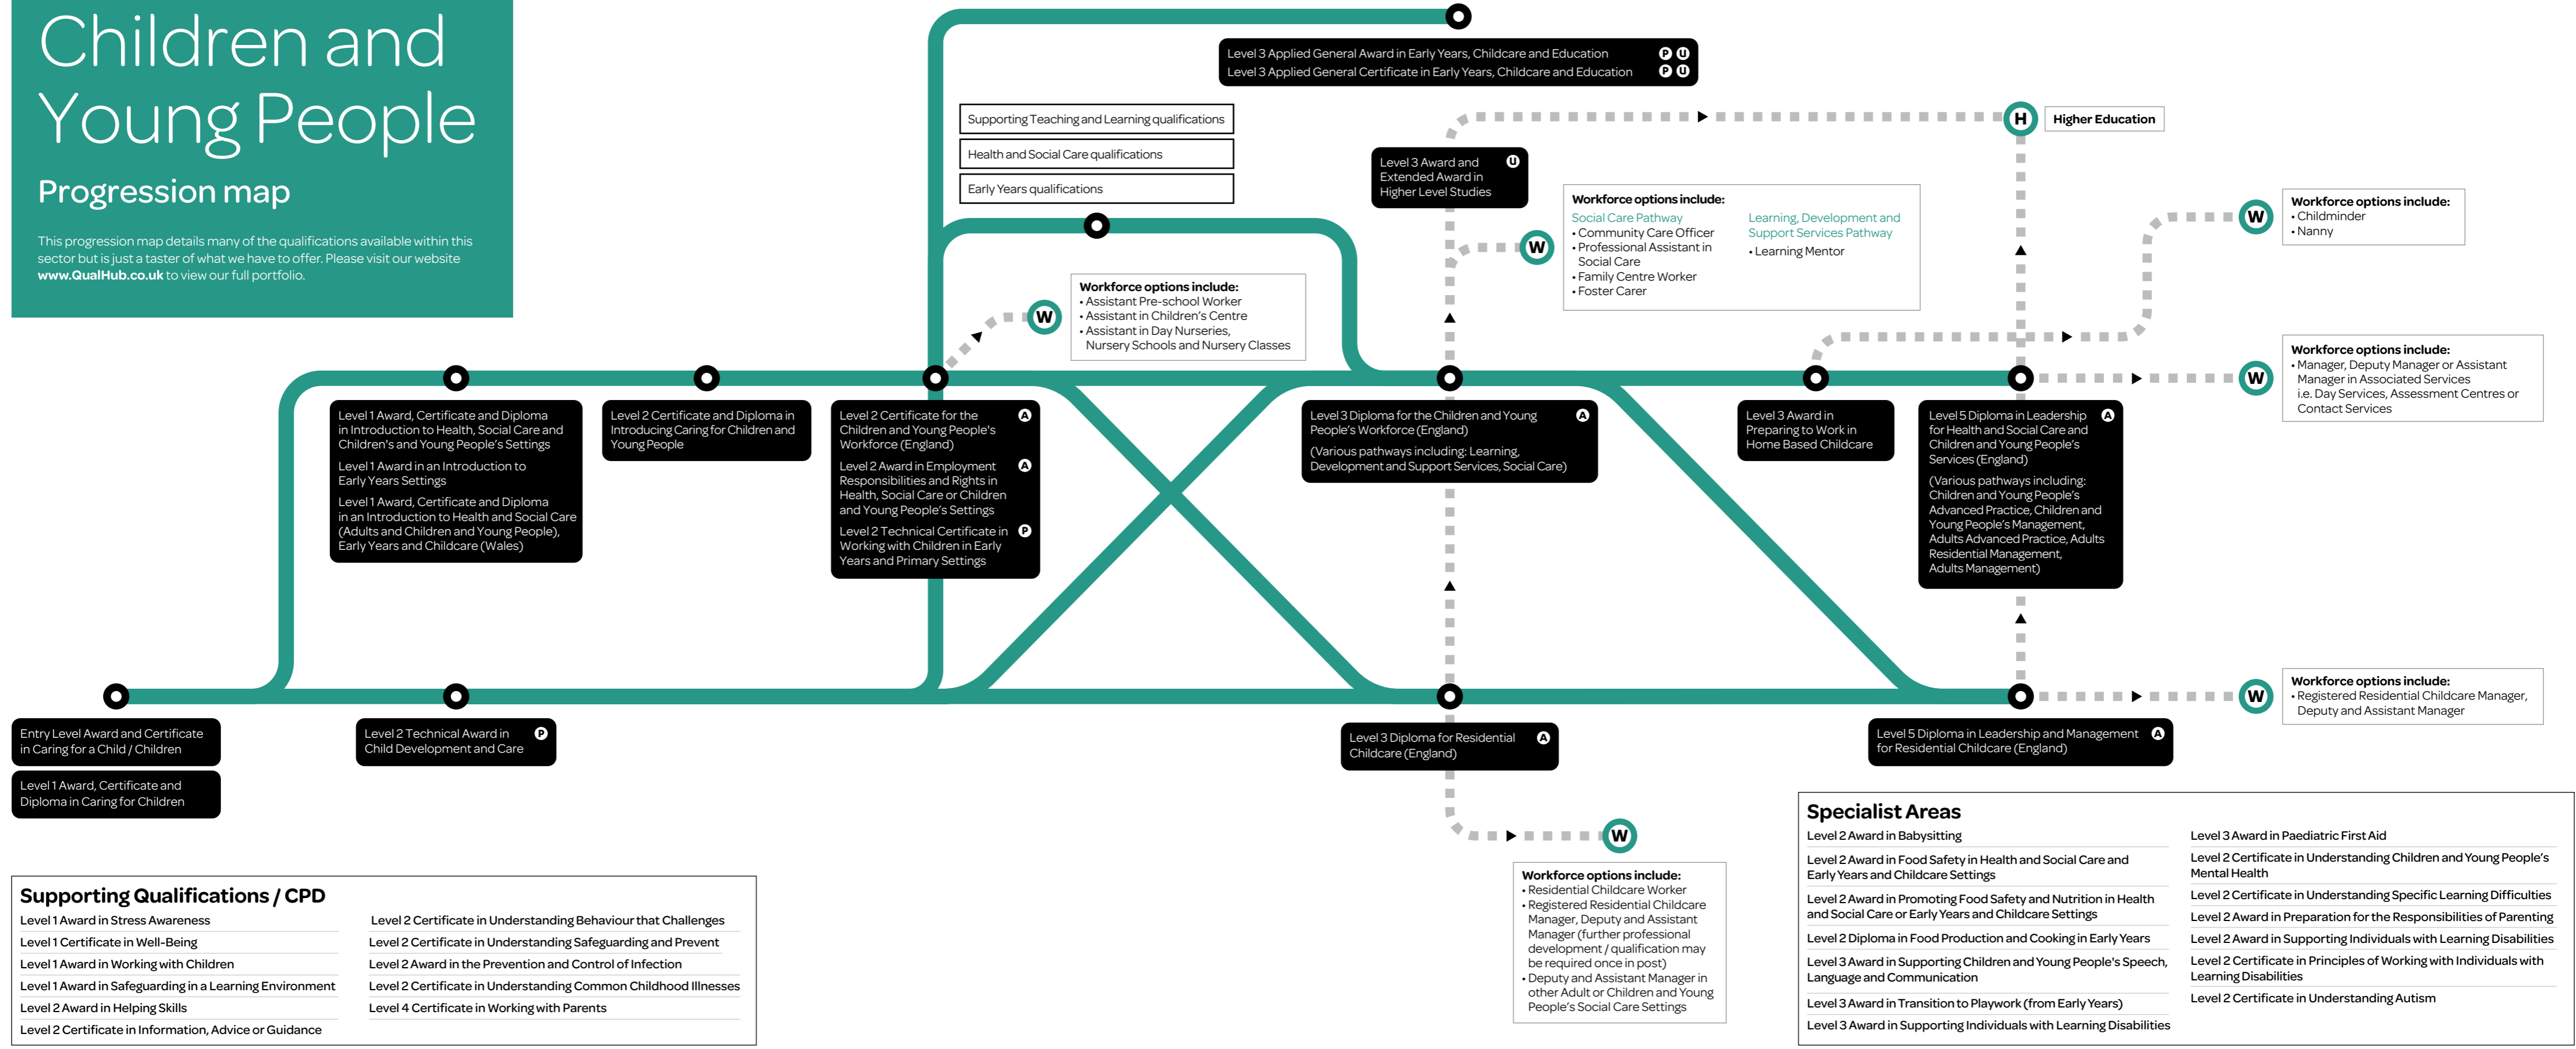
Children and Young People

Progression map

This progression map details many of the qualifications available within this sector but is just a taster of what we have to offer. Please visit our website **www.QualHub.co.uk** to view our full portfolio.

Level 3 Applied General Award in Early Years, Childcare and Education P U
Level 3 Applied General Certificate in Early Years, Childcare and Education P U

Supporting Teaching and Learning qualifications

Health and Social Care qualifications

Early Years qualifications

H Higher Education

Level 3 Award and Extended Award in Higher Level Studies U

W

Workforce options include:
Social Care Pathway
• Community Care Officer
• Professional Assistant in Social Care
• Family Centre Worker
• Foster Carer
Learning, Development and Support Services Pathway
• Learning Mentor

W

Workforce options include:
• Childminder
• Nanny

W

Workforce options include:
• Assistant Pre-school Worker
• Assistant in Children's Centre
• Assistant in Day Nurseries, Nursery Schools and Nursery Classes

W

Workforce options include:
• Manager, Deputy Manager or Assistant Manager in Associated Services i.e. Day Services, Assessment Centres or Contact Services

Level 1 Award, Certificate and Diploma in Introduction to Health, Social Care and Children's and Young People's Settings

Level 1 Award in an Introduction to Early Years Settings

Level 1 Award, Certificate and Diploma in an Introduction to Health and Social Care (Adults and Children and Young People), Early Years and Childcare (Wales)

Level 2 Certificate and Diploma in Introducing Caring for Children and Young People

Level 2 Certificate for the Children and Young People's Workforce (England) A

Level 2 Award in Employment Responsibilities and Rights in Health, Social Care or Children and Young People's Settings A

Level 2 Technical Certificate in Working with Children in Early Years and Primary Settings P

Level 3 Diploma for the Children and Young People's Workforce (England) A
(Various pathways including: Learning, Development and Support Services, Social Care)

Level 3 Award in Preparing to Work in Home Based Childcare

Level 5 Diploma in Leadership for Health and Social Care and Children and Young People's Services (England) A
(Various pathways including: Children and Young People's Advanced Practice, Children and Young People's Management, Adults Advanced Practice, Adults Residential Management, Adults Management)

W

Workforce options include:
• Registered Residential Childcare Manager, Deputy and Assistant Manager

Entry Level Award and Certificate in Caring for a Child / Children

Level 1 Award, Certificate and Diploma in Caring for Children

Level 2 Technical Award in Child Development and Care P

Level 3 Diploma for Residential Childcare (England) A

Level 5 Diploma in Leadership and Management for Residential Childcare (England) A

W

Workforce options include:
• Residential Childcare Worker
• Registered Residential Childcare Manager, Deputy and Assistant Manager (further professional development / qualification may be required once in post)
• Deputy and Assistant Manager in other Adult or Children and Young People's Social Care Settings

Supporting Qualifications / CPD
Level 1 Award in Stress Awareness
Level 1 Certificate in Well-Being
Level 1 Award in Working with Children
Level 1 Award in Safeguarding in a Learning Environment
Level 2 Award in Helping Skills
Level 2 Certificate in Information, Advice or Guidance
Level 2 Certificate in Understanding Behaviour that Challenges
Level 2 Certificate in Understanding Safeguarding and Prevent
Level 2 Award in the Prevention and Control of Infection
Level 2 Certificate in Understanding Common Childhood Illnesses
Level 4 Certificate in Working with Parents

Specialist Areas
Level 2 Award in Babysitting
Level 2 Award in Food Safety in Health and Social Care and Early Years and Childcare Settings
Level 2 Award in Promoting Food Safety and Nutrition in Health and Social Care or Early Years and Childcare Settings
Level 2 Diploma in Food Production and Cooking in Early Years
Level 3 Award in Supporting Children and Young People's Speech, Language and Communication
Level 3 Award in Transition to Playwork (from Early Years)
Level 3 Award in Supporting Individuals with Learning Disabilities
Level 3 Award in Paediatric First Aid
Level 2 Certificate in Understanding Children and Young People's Mental Health
Level 2 Certificate in Understanding Specific Learning Difficulties
Level 2 Award in Preparation for the Responsibilities of Parenting
Level 2 Award in Supporting Individuals with Learning Disabilities
Level 2 Certificate in Principles of Working with Individuals with Learning Disabilities
Level 2 Certificate in Understanding Autism